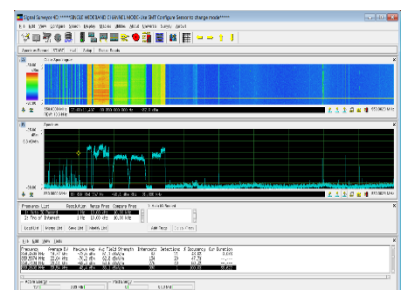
Signal Surveyor IO *****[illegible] CHANNEL MODE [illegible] Configure Session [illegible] mode*****

File Edit View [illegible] Tools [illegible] Options Utilities About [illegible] Tracking Help

Spectrum Browser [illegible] Find Setup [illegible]

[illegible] Spectrogram

Spectrum

Frequency List

Add Freq

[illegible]